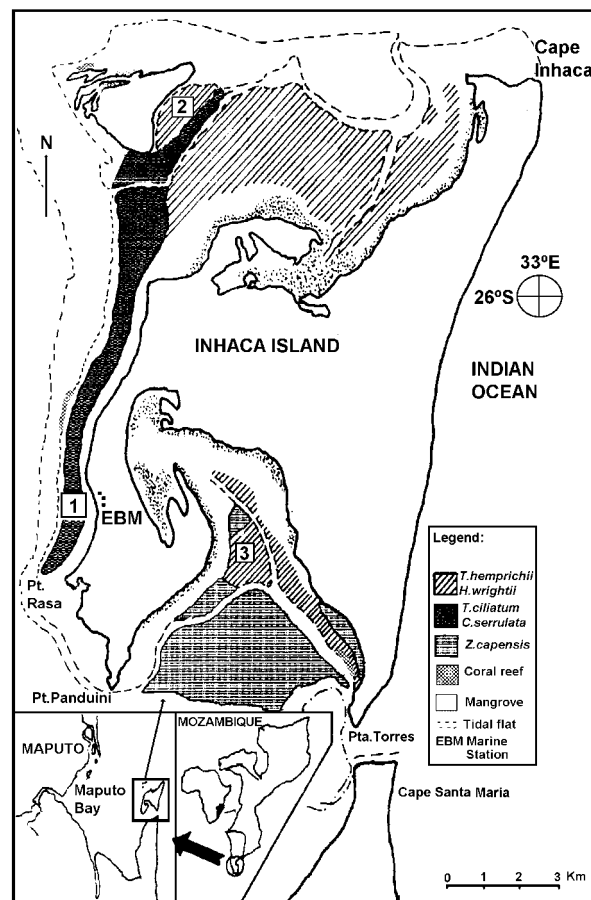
Cape Inhaca

2

N

33ºE
26ºS

INHACA ISLAND

INDIAN OCEAN

1

EBM

3

Pt. Rasa

Legend:

T.hemprichii
H.wrightii

T.ciliatum
C.serrulata

Z.capensis

Coral reef

Mangrove

Tidal flat

EBM Marine Station

Pt.Panduini

MAPUTO

MOZAMBIQUE

Maputo Bay

Pta.Torres

Cape Santa Maria

0 1 2 3 Km